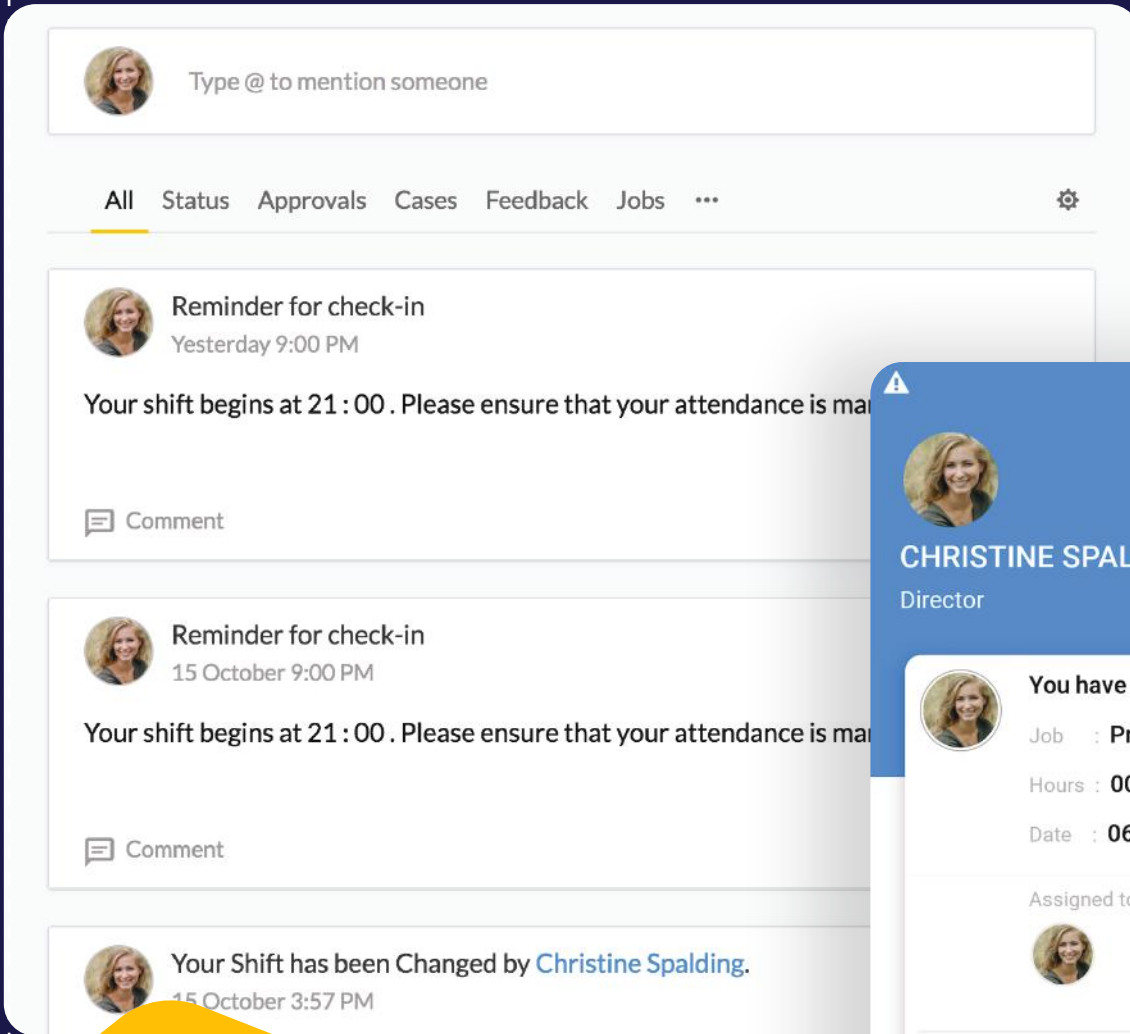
Type @ to mention someone

All Status Approvals Cases Feedback Jobs •••

Reminder for check-in
Yesterday 9:00 PM

Your shift begins at 21 : 00 . Please ensure that your attendance is ma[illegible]

Comment

Reminder for check-in
15 October 9:00 PM

Your shift begins at 21 : 00 . Please ensure that your attendance is ma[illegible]

Comment

Your Shift has been Changed by Christine Spalding.
15 October 3:57 PM

CHRISTINE SPAL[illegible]
Director

You have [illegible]
Job : Pr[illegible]
Hours : 00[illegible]
Date : 06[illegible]

Assigned to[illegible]